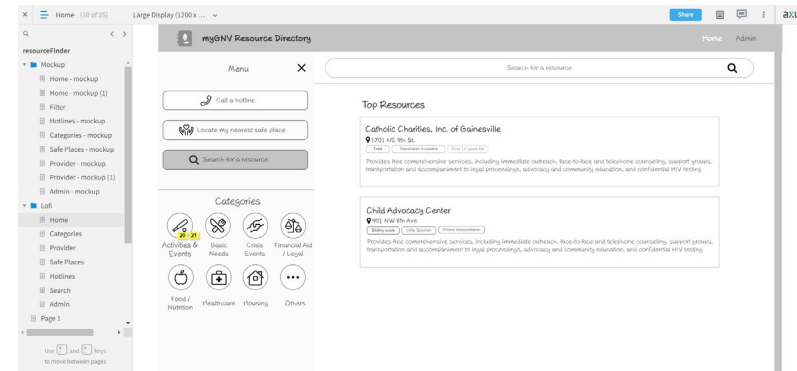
× Home (10 of 35) Large Display (1200 x ... Share axu

resourceFinder

Mockup
Home - mockup
Home - mockup (1)
Filter
Hotlines - mockup
Categories - mockup
Safe Places - mockup
Provider - mockup
Provider - mockup (1)
Admin - mockup
Lofi
Home
Categories
Provider
Safe Places
Hotlines
Search
Admin
Page 1

Use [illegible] and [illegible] keys to move between pages

myGNV Resource Directory

Home Admin

Menu ×

Call a hotline

Locate my nearest safe place

Search for a resource

Categories

Activities & Events
Basic Needs
Crisis Events
Financial Aid / Legal
Food / Nutrition
Healthcare
Housing
Others

Search for a resource

Top Resources

Catholic Charities, Inc. of Gainesville
1701 NE 9th St.
Free Translation Available Over 18 years old
Provides free comprehensive services, including immediate outreach, face-to-face and telephone counseling, support groups, transportation and accompaniment to legal proceedings, advocacy and community education, and confidential HIV testing.

Child Advocacy Center
901 NW 8th Ave
Sliding scale Likely Spanish Phone interpretation
Provides free comprehensive services, including immediate outreach, face-to-face and telephone counseling, support groups, transportation and accompaniment to legal proceedings, advocacy and community education, and confidential HIV testing.